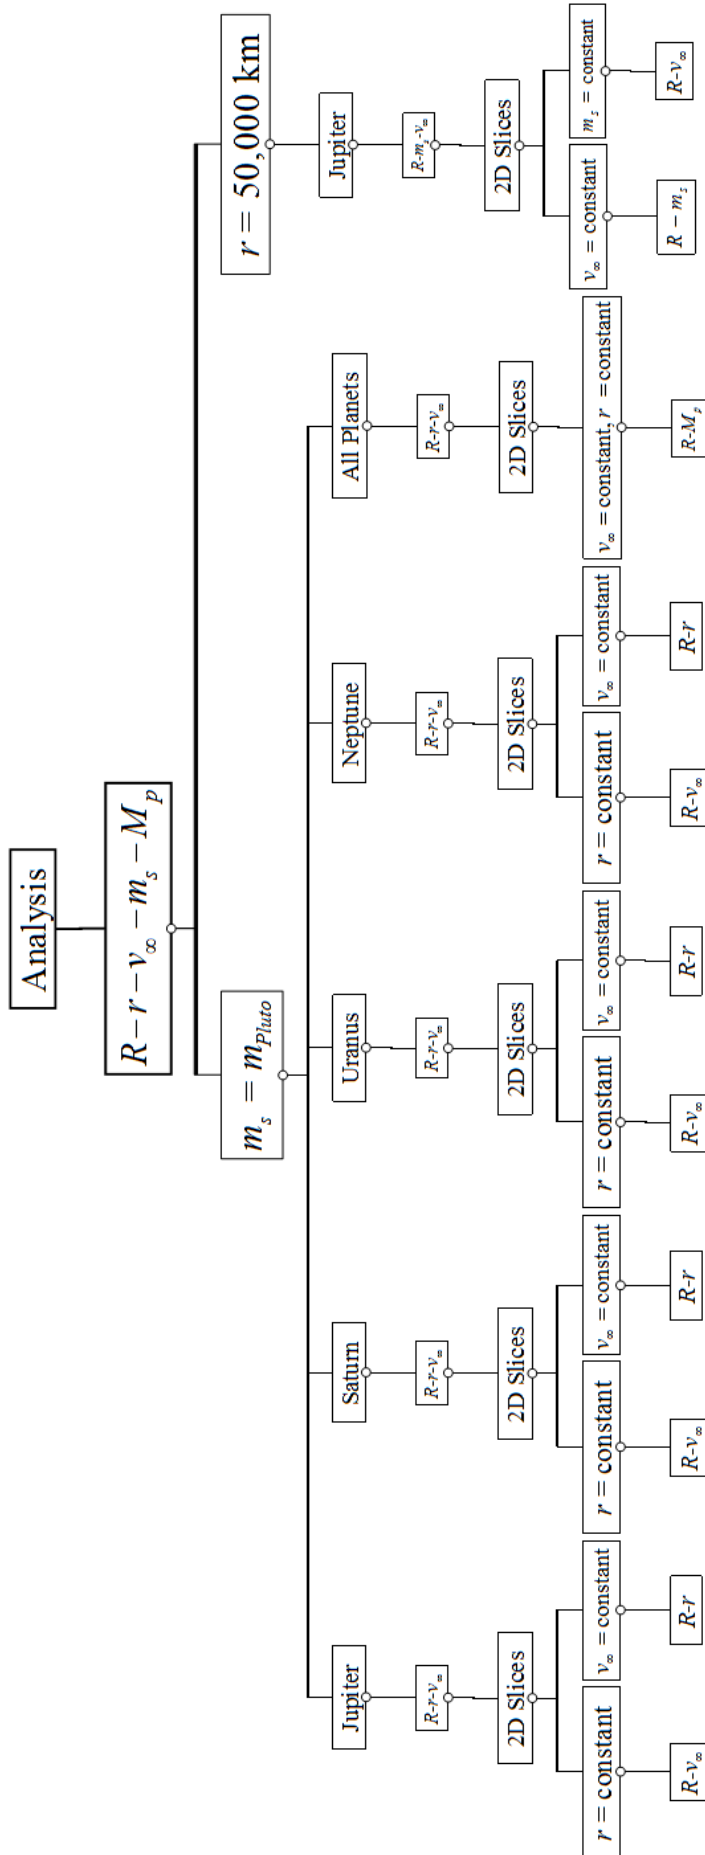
Analysis

$R-r-v_\infty-m_s-M_p$

$m_s = m_{Pluto}$

$r = 50,000$ km

Jupiter

$R$-$r$-$v_\infty$

2D Slices

$r$ = constant

$R$-$v_\infty$

$v_\infty$ = constant

$R$-$r$

Saturn

$R$-$r$-$v_\infty$

2D Slices

$r$ = constant

$R$-$v_\infty$

$v_\infty$ = constant

$R$-$r$

Uranus

$R$-$r$-$v_\infty$

2D Slices

$r$ = constant

$R$-$v_\infty$

$v_\infty$ = constant

$R$-$r$

Neptune

$R$-$r$-$v_\infty$

2D Slices

$r$ = constant

$R$-$v_\infty$

$v_\infty$ = constant

$R$-$r$

All Planets

$R$-$r$-$v_\infty$

2D Slices

$v_\infty$ = constant, $r$ = constant

$R$-$M_p$

Jupiter

$R$-$m_s$-$v_\infty$

2D Slices

$v_\infty$ = constant

$R-m_s$

$m_s$ = constant

$R$-$v_\infty$